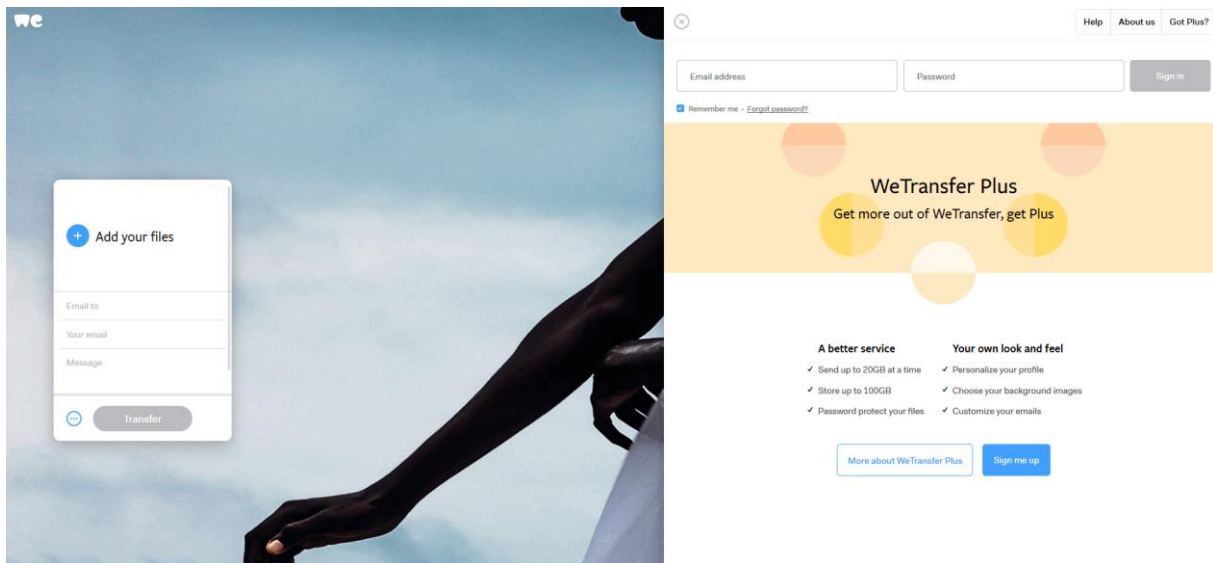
we

Add your files

Email to

Your email

Message

Transfer

Help About us Got Plus?

Email address

Password

Sign in

Remember me · Forgot password?

WeTransfer Plus

Get more out of WeTransfer, get Plus

A better service

✓ Send up to 20GB at a time

✓ Store up to 100GB

✓ Password protect your files

Your own look and feel

✓ Personalize your profile

✓ Choose your background images

✓ Customize your emails

More about WeTransfer Plus

Sign me up